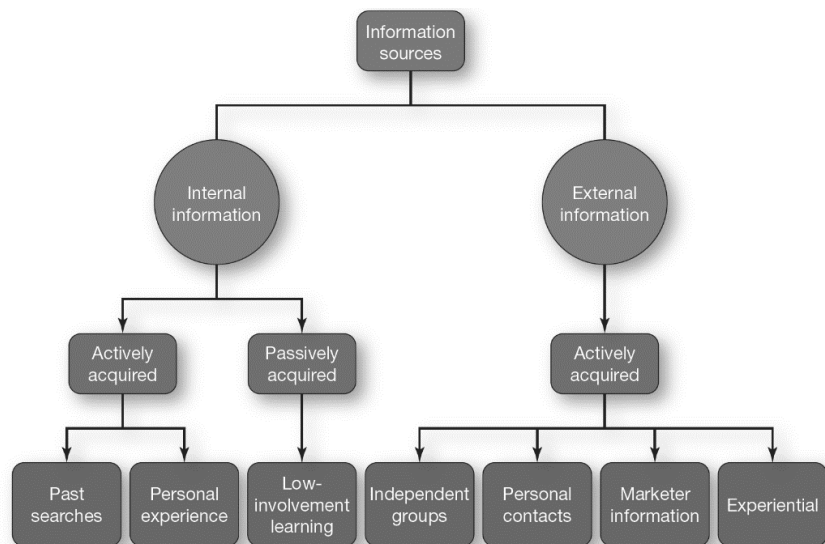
Information sources

Internal information

External information

Actively acquired

Passively acquired

Actively acquired

Past searches

Personal experience

Low-involvement learning

Independent groups

Personal contacts

Marketer information

Experiential